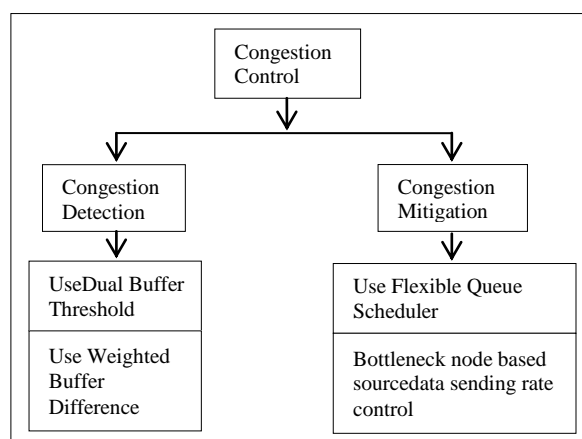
Congestion Control

Congestion Detection

Congestion Mitigation

UseDual Buffer Threshold

Use Weighted Buffer Difference

Use Flexible Queue Scheduler

Bottleneck node based sourcedata sending rate control